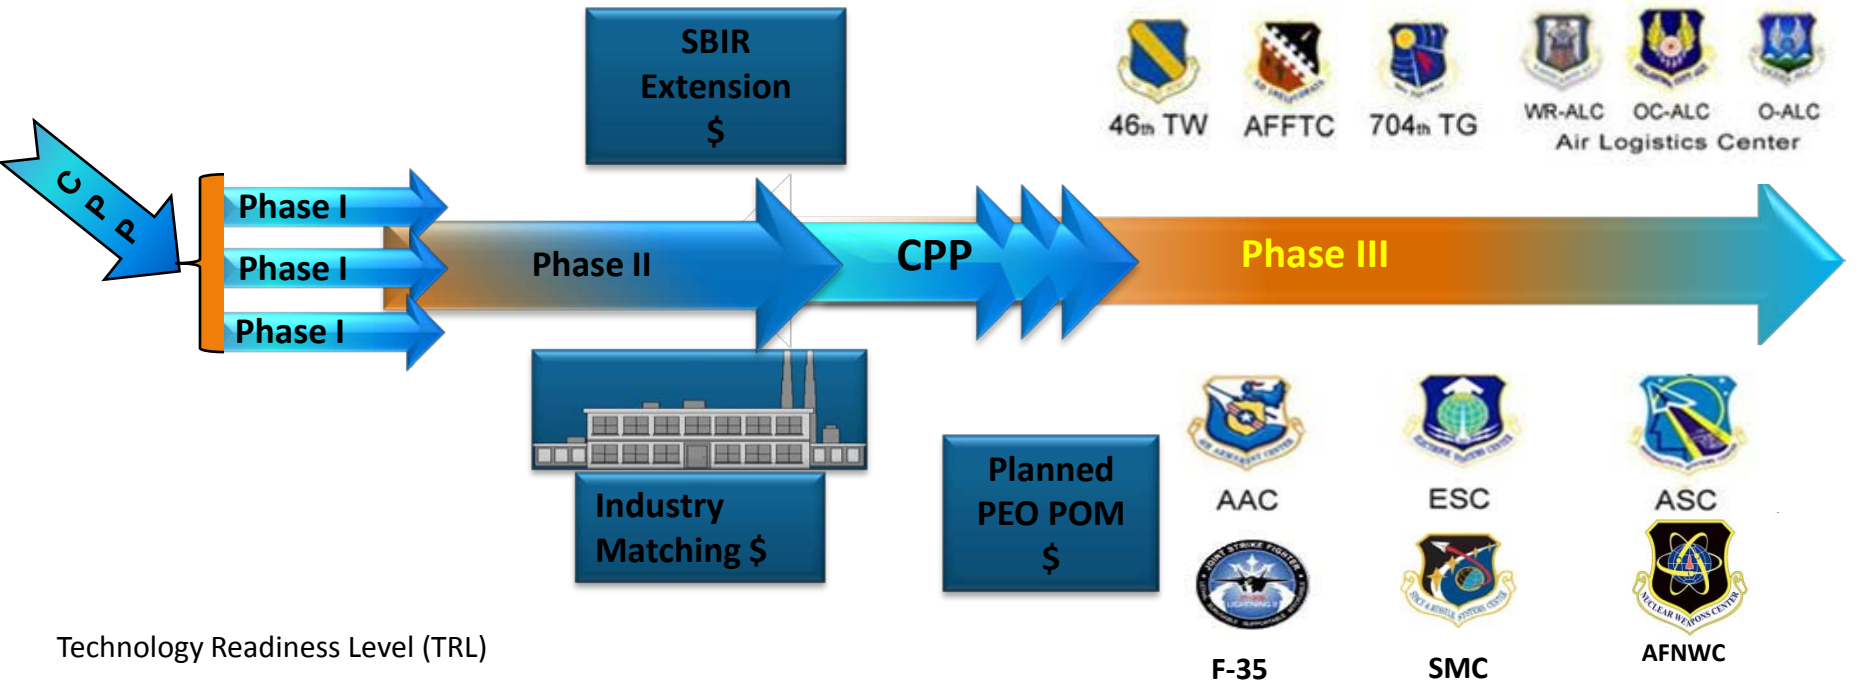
C P P

SBIR Extension $

46th TW AFFTC 704th TG WR-ALC OC-ALC O-ALC Air Logistics Center

Phase I
Phase I
Phase I

Phase II

CPP

Phase III

Industry Matching $

Planned PEO POM $

AAC ESC ASC

F-35 SMC AFNWC

Technology Readiness Level (TRL)